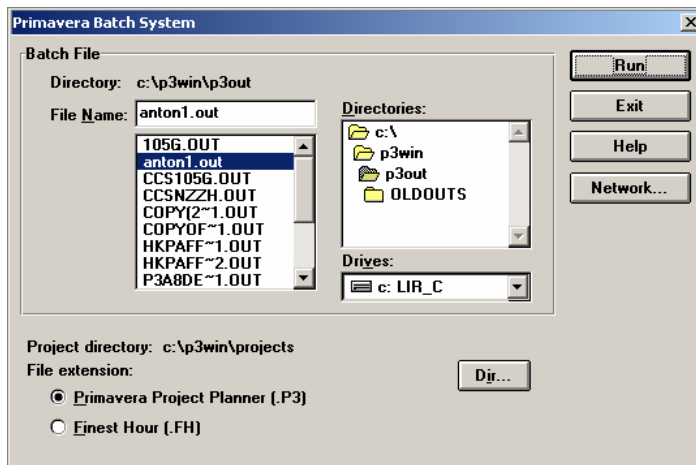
Primavera Batch System

Batch File

Directory: c:\p3win\p3out

File Name: anton1.out

105G.OUT
anton1.out
CCS105G.OUT
CCSNZZH.OUT
COPY(2~1.OUT
COPYOF~1.OUT
HKPAFF~1.OUT
HKPAFF~2.OUT
P3A8DE~1.OUT

Directories:

c:\
p3win
p3out
OLDOUTS

Drives:

c: LIR_C

Run

Exit

Help

Network...

Project directory: c:\p3win\projects

File extension:

Primavera Project Planner (.P3)

Finest Hour (.FH)

Dir...